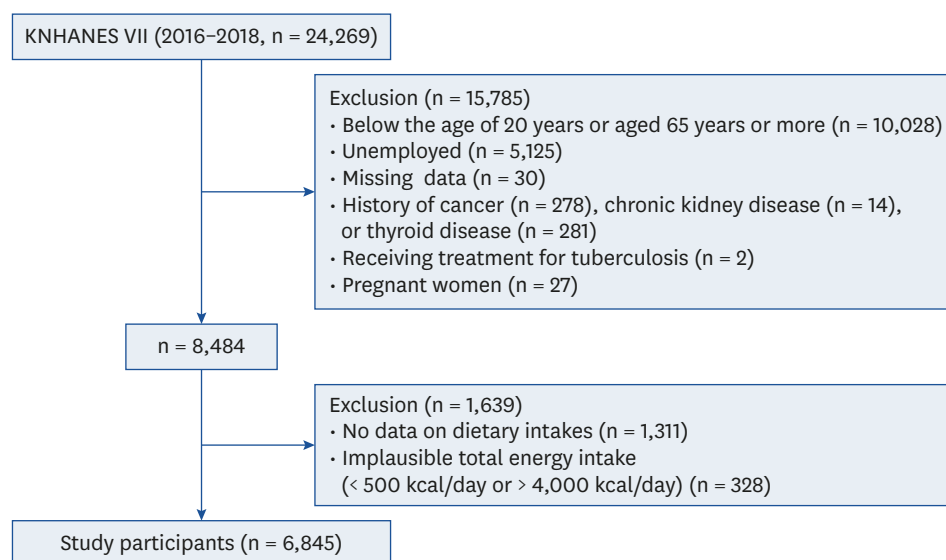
KNHANES VII (2016–2018, n = 24,269)

Exclusion (n = 15,785)
• Below the age of 20 years or aged 65 years or more (n = 10,028)
• Unemployed (n = 5,125)
• Missing data (n = 30)
• History of cancer (n = 278), chronic kidney disease (n = 14), or thyroid disease (n = 281)
• Receiving treatment for tuberculosis (n = 2)
• Pregnant women (n = 27)

n = 8,484

Exclusion (n = 1,639)
• No data on dietary intakes (n = 1,311)
• Implausible total energy intake (< 500 kcal/day or > 4,000 kcal/day) (n = 328)

Study participants (n = 6,845)